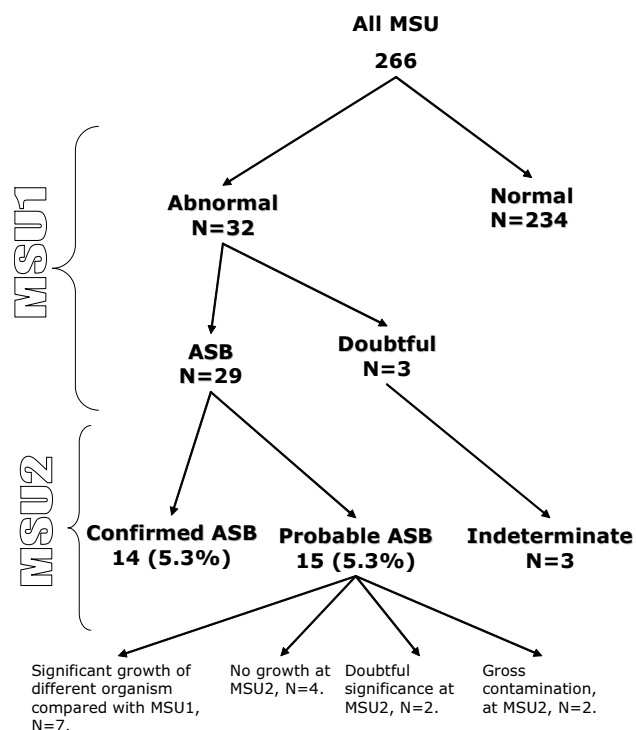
All MSU
266

MSU1

Abnormal
N=32

Normal
N=234

ASB
N=29

Doubtful
N=3

MSU2

Confirmed ASB
14 (5.3%)

Probable ASB
15 (5.3%)

Indeterminate
N=3

Significant growth of different organism compared with MSU1, N=7.

No growth at MSU2, N=4.

Doubtful significance at MSU2, N=2.

Gross contamination, at MSU2, N=2.